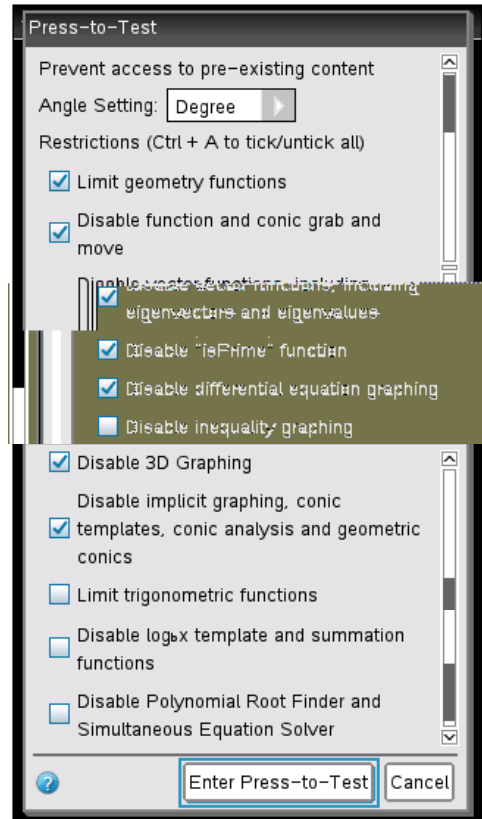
Press-to-Test

Prevent access to pre-existing content

Angle Setting: Degree

Restrictions (Ctrl + A to tick/untick all)

Limit geometry functions

Disable function and conic grab and move

Disable vector functions, including eigenvectors and eigenvalues

Disable "isPrime" function

Disable differential equation graphing

Disable inequality graphing

Disable 3D Graphing

Disable implicit graphing, conic templates, conic analysis and geometric conics

Limit trigonometric functions

Disable logbx template and summation functions

Disable Polynomial Root Finder and Simultaneous Equation Solver

?

Enter Press-to-Test

Cancel